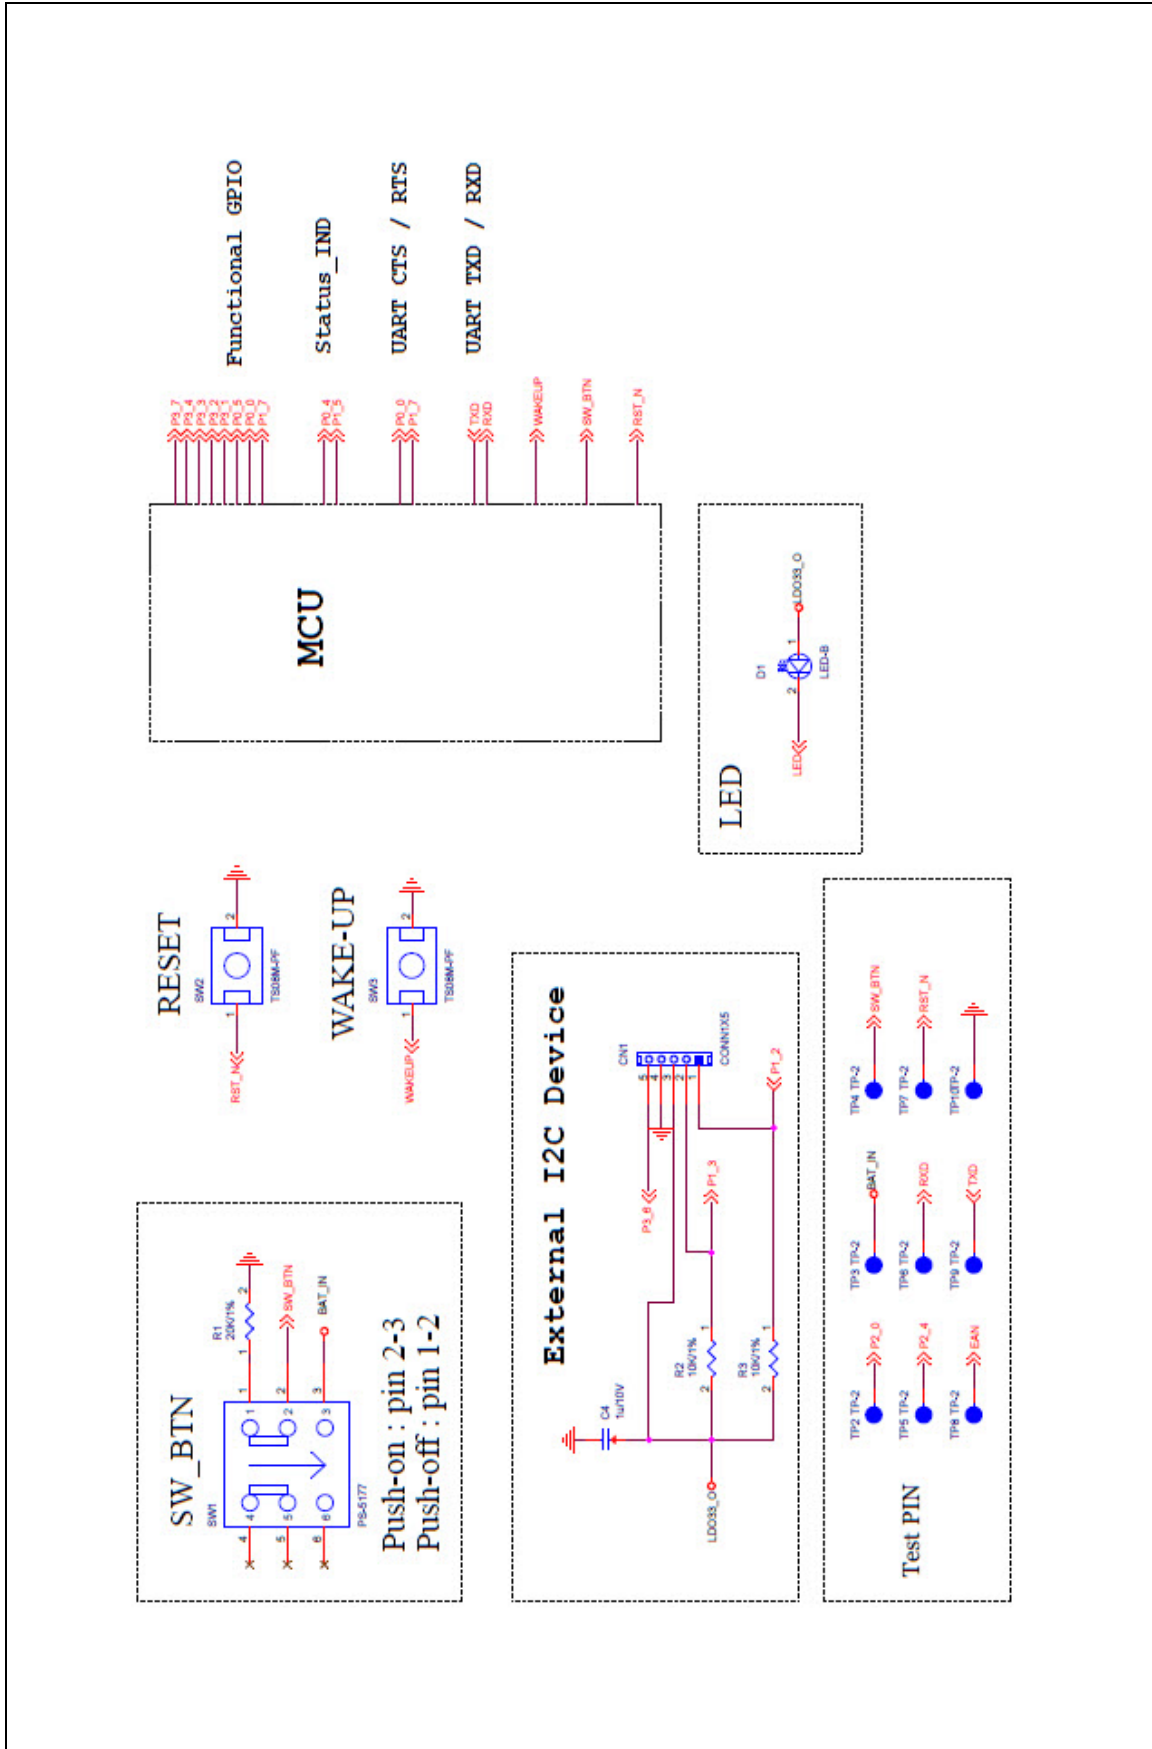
Functional GPIO

Status_IND

UART CTS / RTS

UART TXD / RXD

P3_7
P3_4
P3_3
P3_2
P3_1
P0_5
P0_6
P0_1
P1_7

P0_4
P1_5

P0_0
P1_7

TXD
RXD

WAKEUP

SW_BTN

RST_N

MCU

LED

D1
LED-B
LDO33_O
LED
1
2

RESET
SW2
TS06M-PF
RST_N
1
2

WAKE-UP
SW3
TS06M-PF
WAKEUP
1
2

External I2C Device

CN1
CONN1X5
5 4 3 2 1
P1_2
P3_6
P1_3
R2
10K/1%
R3
10K/1%
C4
1u/10V
LDO33_O

SW_BTN
SW1
PS-5177
R1
20K/1%
SW_BTN
BAT_IN
Push-on : pin 2-3
Push-off : pin 1-2

Test PIN

TP4 TP-2
SW_BTN
TP7 TP-2
RST_N
TP10 TP-2
TP3 TP-2
BAT_IN
TP6 TP-2
RXD
TP9 TP-2
TXD
TP2 TP-2
P2_0
TP5 TP-2
P2_4
TP8 TP-2
EAN